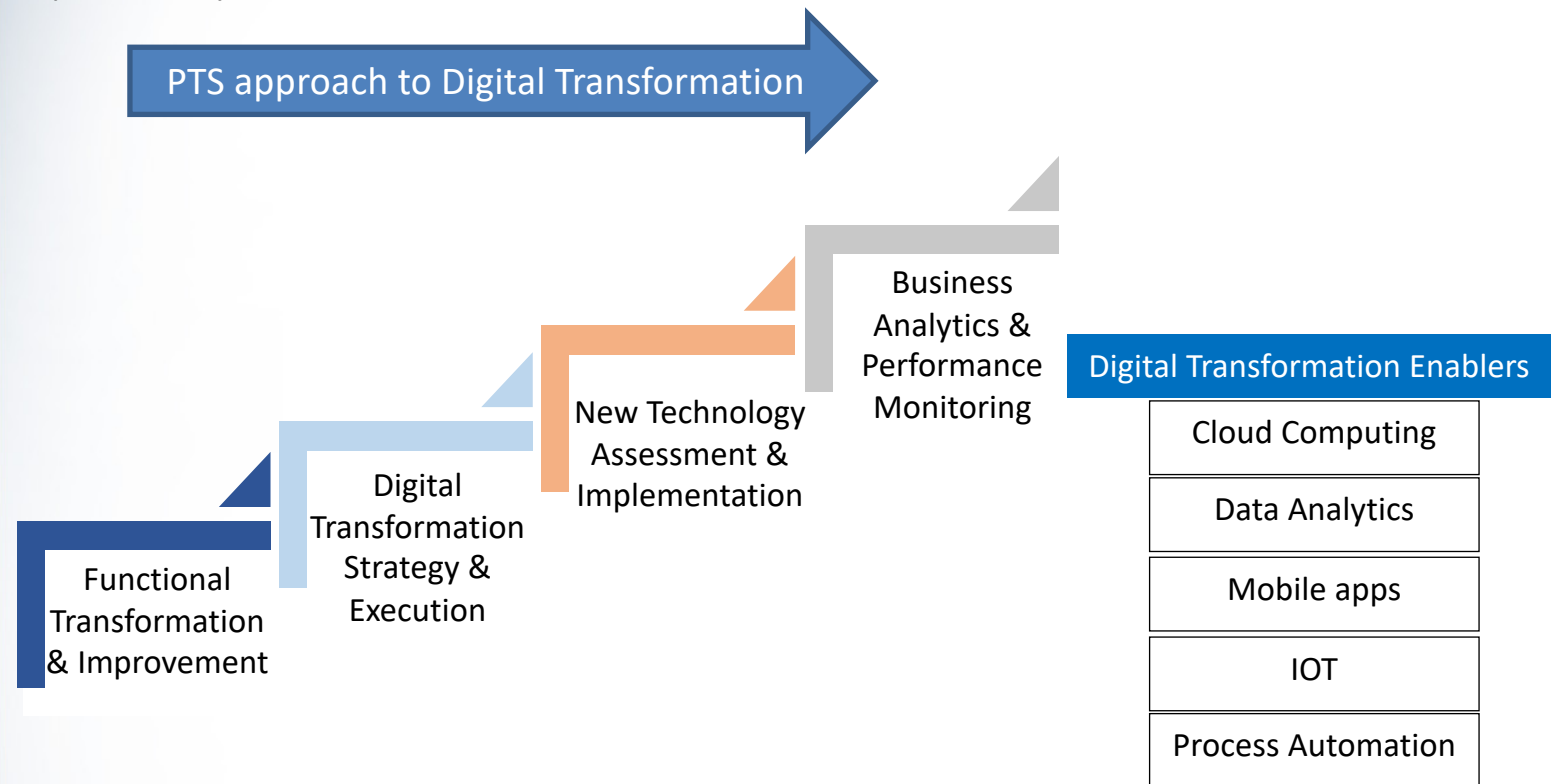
PTS approach to Digital Transformation

Functional Transformation & Improvement

Digital Transformation Strategy & Execution

New Technology Assessment & Implementation

Business Analytics & Performance Monitoring

Digital Transformation Enablers

Cloud Computing

Data Analytics

Mobile apps

IOT

Process Automation